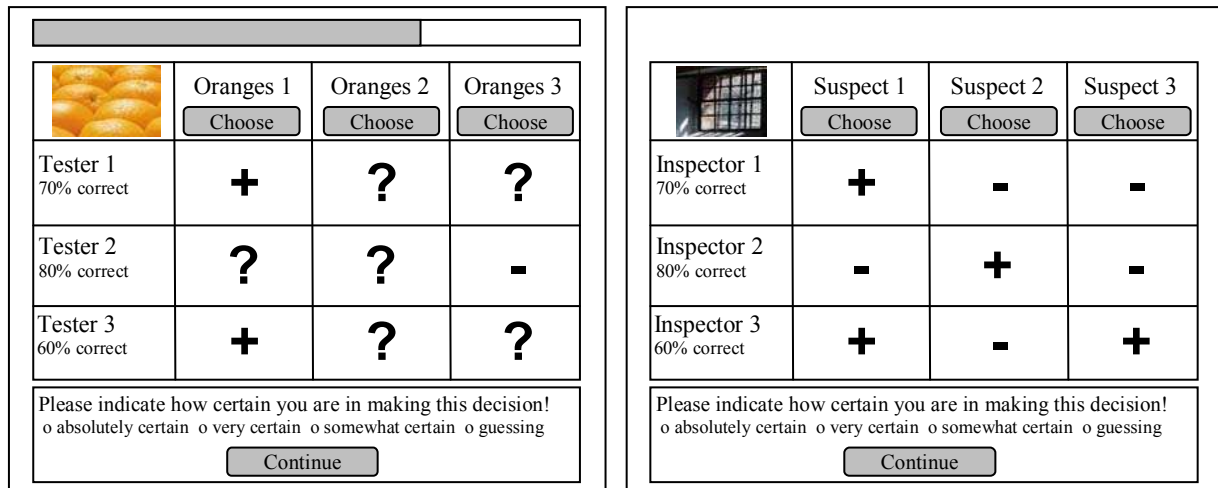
| | Oranges 1 Choose | Oranges 2 Choose | Oranges 3 Choose |
|---|---|---|---|
| Tester 1 70% correct | + | ? | ? |
| Tester 2 80% correct | ? | ? | - |
| Tester 3 60% correct | + | ? | ? |

Please indicate how certain you are in making this decision!
o absolutely certain o very certain o somewhat certain o guessing

Continue

| | Suspect 1 Choose | Suspect 2 Choose | Suspect 3 Choose |
|---|---|---|---|
| Inspector 1 70% correct | + | - | - |
| Inspector 2 80% correct | - | + | - |
| Inspector 3 60% correct | + | - | + |

Please indicate how certain you are in making this decision!
o absolutely certain o very certain o somewhat certain o guessing

Continue